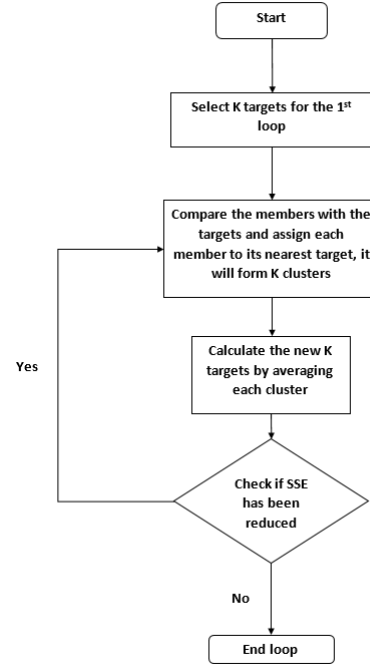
Start

Select K targets for the 1$^{st}$ loop

Compare the members with the targets and assign each member to its nearest target, it will form K clusters

Yes

Calculate the new K targets by averaging each cluster

Check if SSE has been reduced

No

End loop